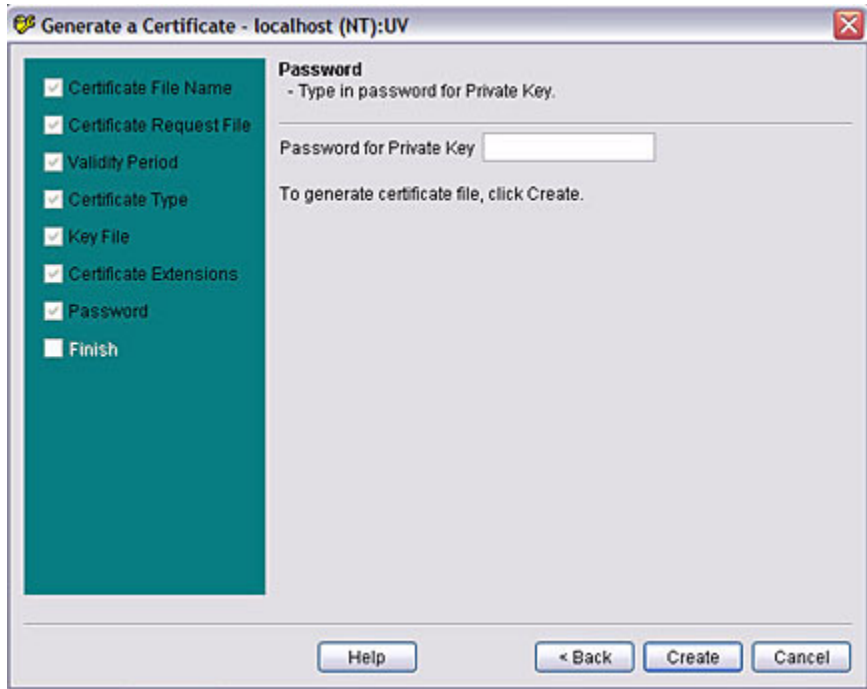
Generate a Certificate - localhost (NT):UV

Certificate File Name
Certificate Request File
Validity Period
Certificate Type
Key File
Certificate Extensions
Password
Finish

Password
- Type in password for Private Key.

Password for Private Key

To generate certificate file, click Create.

Help
< Back
Create
Cancel